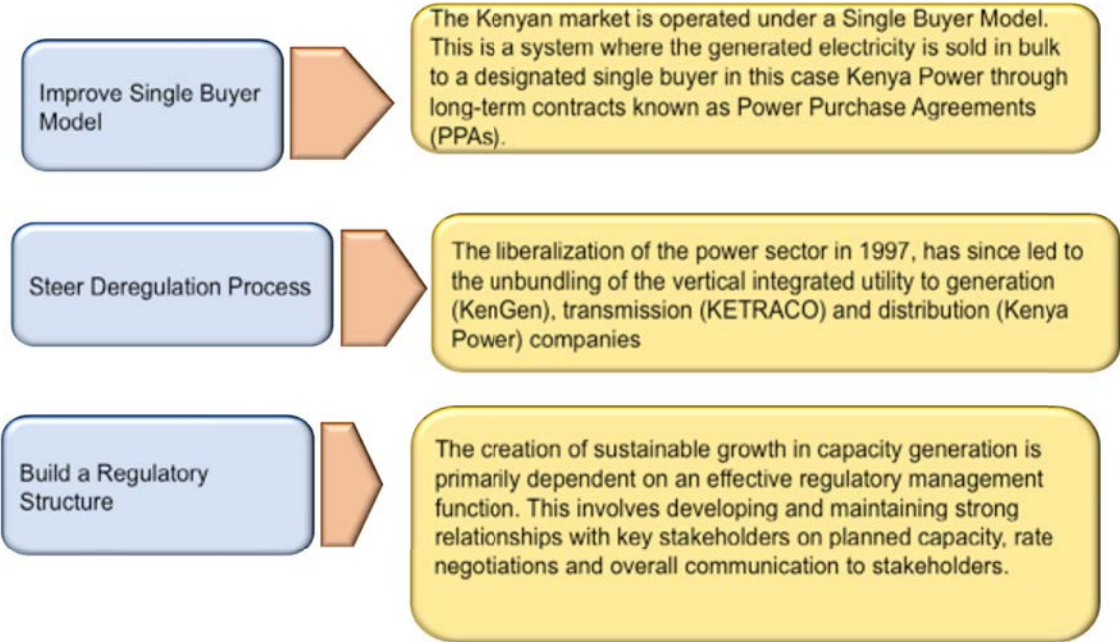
Improve Single Buyer Model

The Kenyan market is operated under a Single Buyer Model. This is a system where the generated electricity is sold in bulk to a designated single buyer in this case Kenya Power through long-term contracts known as Power Purchase Agreements (PPAs).

Steer Deregulation Process

The liberalization of the power sector in 1997, has since led to the unbundling of the vertical integrated utility to generation (KenGen), transmission (KETRACO) and distribution (Kenya Power) companies

Build a Regulatory Structure

The creation of sustainable growth in capacity generation is primarily dependent on an effective regulatory management function. This involves developing and maintaining strong relationships with key stakeholders on planned capacity, rate negotiations and overall communication to stakeholders.